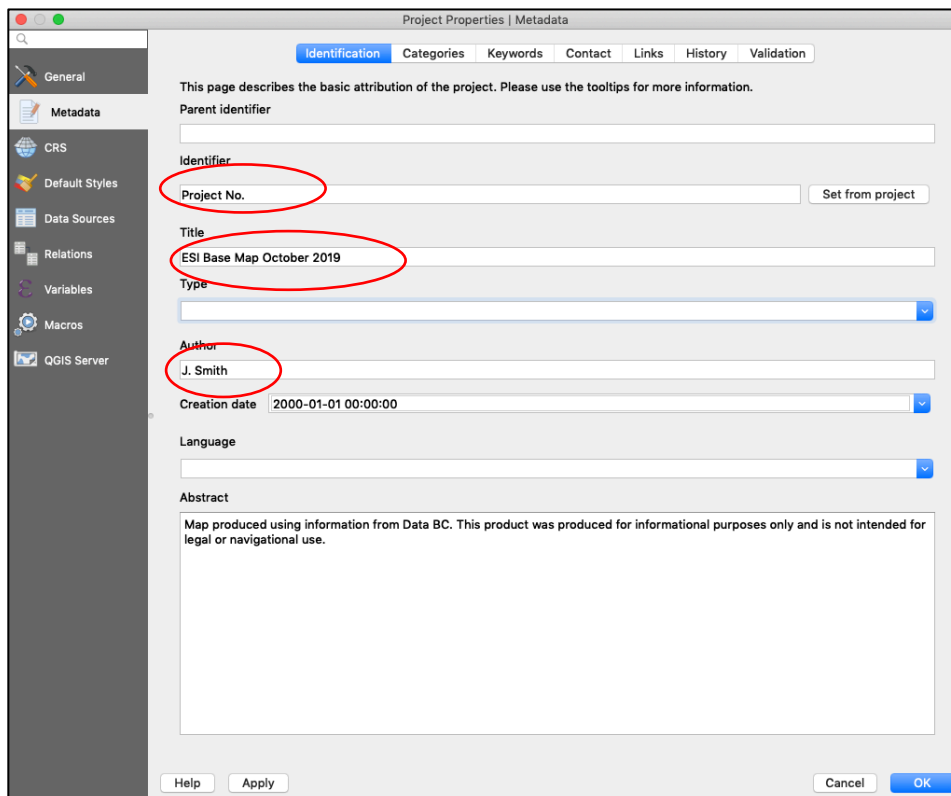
Project Properties | Metadata

General
Metadata
CRS
Default Styles
Data Sources
Relations
Variables
Macros
QGIS Server

Identification | Categories | Keywords | Contact | Links | History | Validation

This page describes the basic attribution of the project. Please use the tooltips for more information.

Parent identifier

Identifier
Project No.
Set from project

Title
ESI Base Map October 2019

Type

Author
J. Smith

Creation date 2000-01-01 00:00:00

Language

Abstract
Map produced using information from Data BC. This product was produced for informational purposes only and is not intended for legal or navigational use.

Help
Apply
Cancel
OK